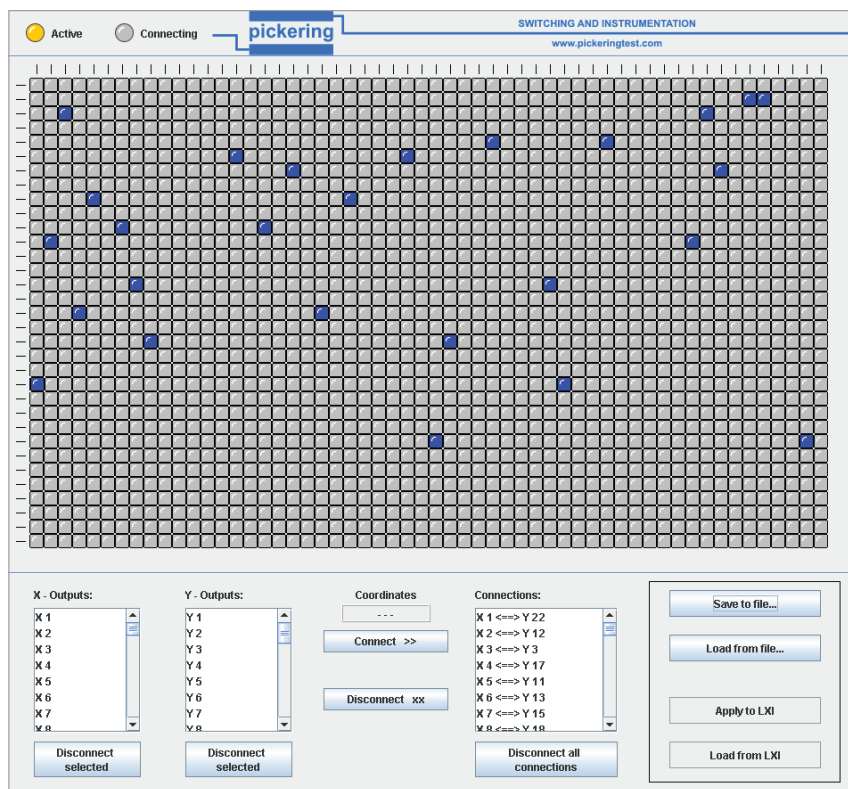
Active Connecting pickering SWITCHING AND INSTRUMENTATION www.pickeringtest.com

X - Outputs:
X 1
X 2
X 3
X 4
X 5
X 6
X 7
X 8

Disconnect selected

Y - Outputs:
Y 1
Y 2
Y 3
Y 4
Y 5
Y 6
Y 7
Y 8

Disconnect selected

Coordinates
- - -
Connect >>
Disconnect xx

Connections:
X 1 <==> Y 22
X 2 <==> Y 12
X 3 <==> Y 3
X 4 <==> Y 17
X 5 <==> Y 11
X 6 <==> Y 13
X 7 <==> Y 15
X 8 <==> Y 18

Disconnect all connections

Save to file...
Load from file...
Apply to LXI
Load from LXI